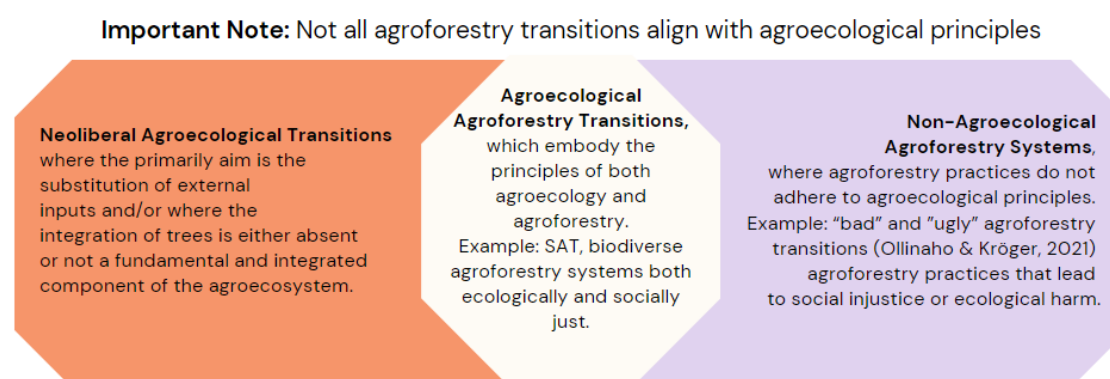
**Important Note:** Not all agroforestry transitions align with agroecological principles

**Neoliberal Agroecological Transitions** where the primarily aim is the substitution of external inputs and/or where the integration of trees is either absent or not a fundamental and integrated component of the agroecosystem.

**Agroecological Agroforestry Transitions,** which embody the principles of both agroecology and agroforestry. Example: SAT, biodiverse agroforestry systems both ecologically and socially just.

**Non-Agroecological Agroforestry Systems**, where agroforestry practices do not adhere to agroecological principles. Example: “bad” and ”ugly” agroforestry transitions (Ollinaho & Kröger, 2021) agroforestry practices that lead to social injustice or ecological harm.